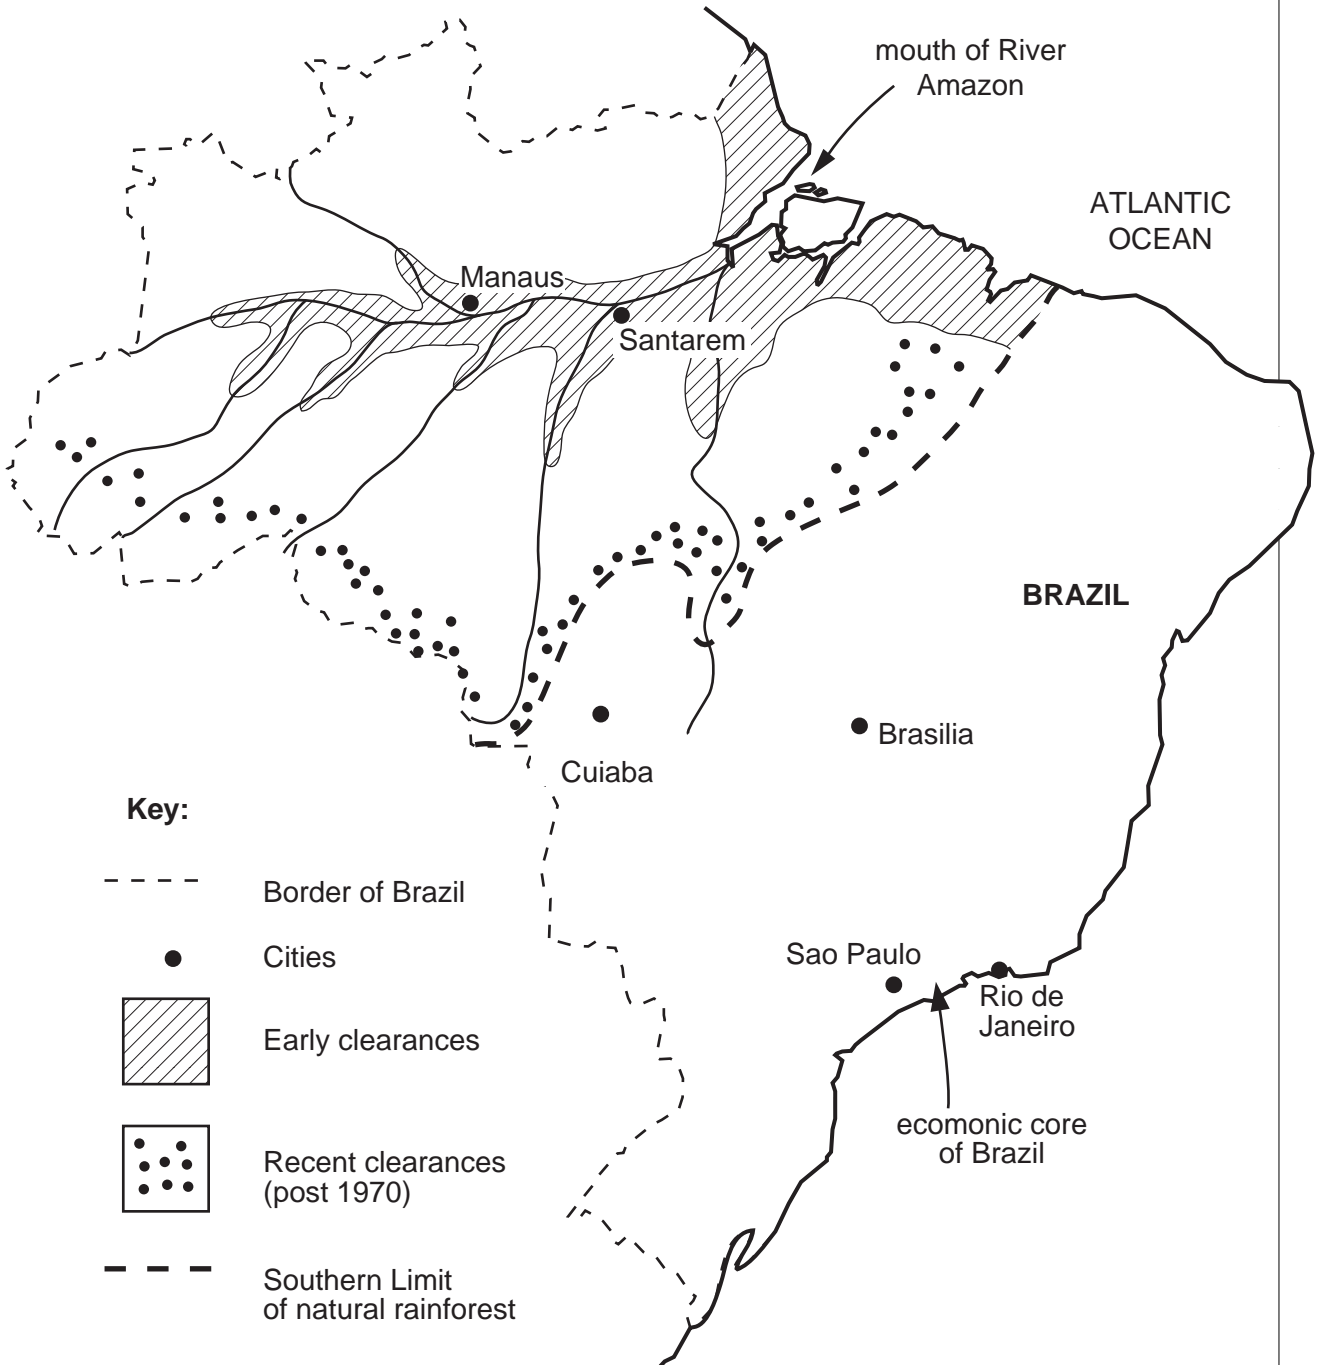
mouth of River Amazon

ATLANTIC OCEAN

Manaus

Santarem

BRAZIL

Brasilia

Cuiaba

Key:

Border of Brazil

Cities

Early clearances

Recent clearances (post 1970)

Southern Limit of natural rainforest

Sao Paulo

Rio de Janeiro

ecomonic core of Brazil